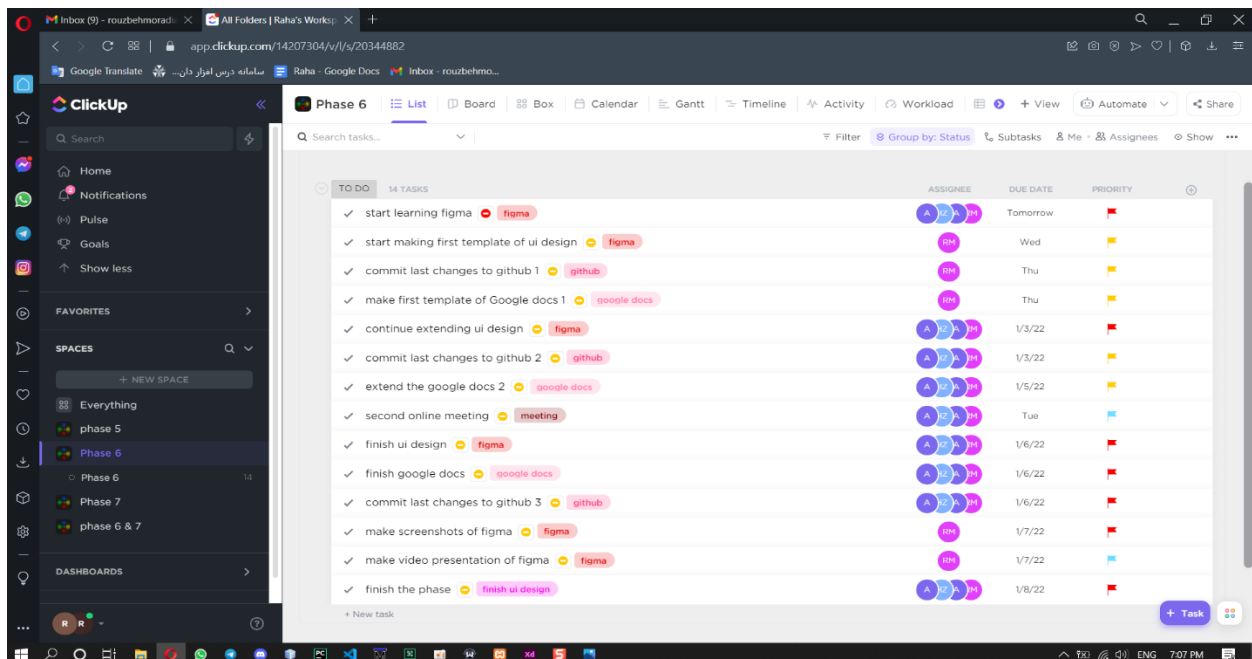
Inbox (9) - rouzbehmoradi
All Folders | Raha's Worksp
app.clickup.com/14207304/v/l/s/20344882
Google Translate
سامانه درس افزار دان...
Raha - Google Docs
Inbox - rouzbehmo...

ClickUp
Search
Home
Notifications
Pulse
Goals
Show less
FAVORITES
SPACES
+ NEW SPACE
Everything
phase 5
Phase 6
Phase 6 14
Phase 7
phase 6 & 7
DASHBOARDS

Phase 6 List Board Box Calendar Gantt Timeline Activity Workload + View Automate Share
Search tasks... Filter Group by: Status Subtasks Me Assignees Show

TO DO 14 TASKS

| | ASSIGNEE | DUE DATE | PRIORITY |
|---|---|---|---|
| start learning figma figma | A RZ A RM | Tomorrow | |
| start making first template of ui design figma | RM | Wed | |
| commit last changes to github 1 github | RM | Thu | |
| make first template of Google docs 1 google docs | RM | Thu | |
| continue extending ui design figma | A RZ A RM | 1/3/22 | |
| commit last changes to github 2 github | A RZ A RM | 1/3/22 | |
| extend the google docs 2 google docs | A RZ A RM | 1/5/22 | |
| second online meeting meeting | A RZ A RM | Tue | |
| finish ui design figma | A RZ A RM | 1/6/22 | |
| finish google docs google docs | A RZ A RM | 1/6/22 | |
| commit last changes to github 3 github | A RZ A RM | 1/6/22 | |
| make screenshots of figma figma | RM | 1/7/22 | |
| make video presentation of figma figma | RM | 1/7/22 | |
| finish the phase finish ui design | A RZ A RM | 1/8/22 | |

+ New task
+ Task

ENG 7:07 PM